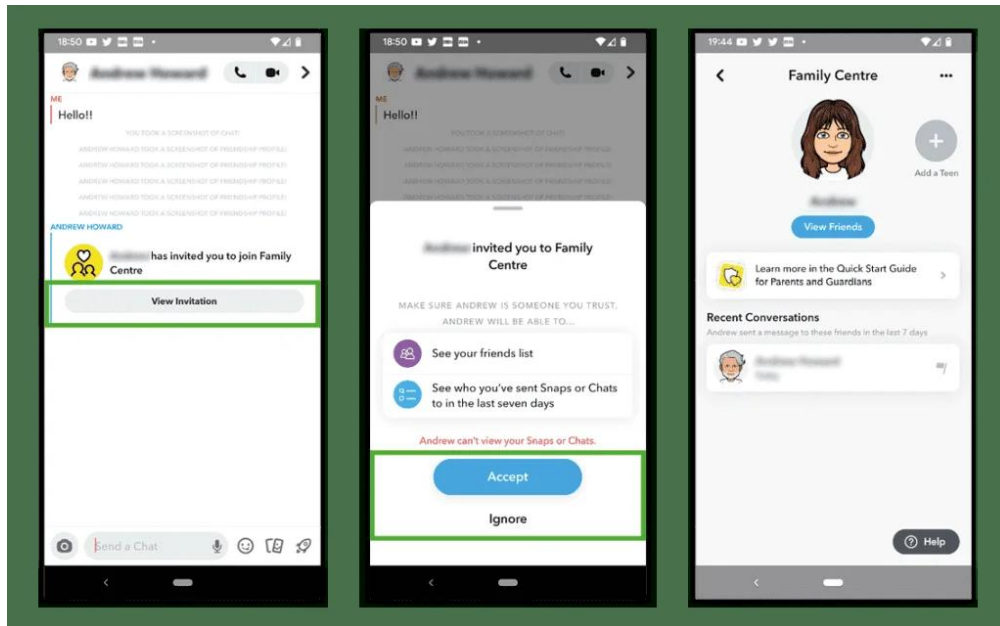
18:50

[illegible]

ME

Hello!!

YOU TOOK A SCREENSHOT OF CHAT!

ANDREW HOWARD TOOK A SCREENSHOT OF FRIENDSHIP PROFILE!

ANDREW HOWARD TOOK A SCREENSHOT OF FRIENDSHIP PROFILE!

ANDREW HOWARD TOOK A SCREENSHOT OF FRIENDSHIP PROFILE!

ANDREW HOWARD TOOK A SCREENSHOT OF FRIENDSHIP PROFILE!

ANDREW HOWARD TOOK A SCREENSHOT OF FRIENDSHIP PROFILE!

ANDREW HOWARD

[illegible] has invited you to join Family Centre

View Invitation

Send a Chat

18:50

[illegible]

ME

Hello!!

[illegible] invited you to Family Centre

MAKE SURE ANDREW IS SOMEONE YOU TRUST. ANDREW WILL BE ABLE TO...

See your friends list

See who you've sent Snaps or Chats to in the last seven days

Andrew can't view your Snaps or Chats.

Accept

Ignore

19:44

Family Centre

Add a Teen

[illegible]

View Friends

Learn more in the Quick Start Guide for Parents and Guardians

Recent Conversations

Andrew sent a message to these friends in the last 7 days

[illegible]

Help